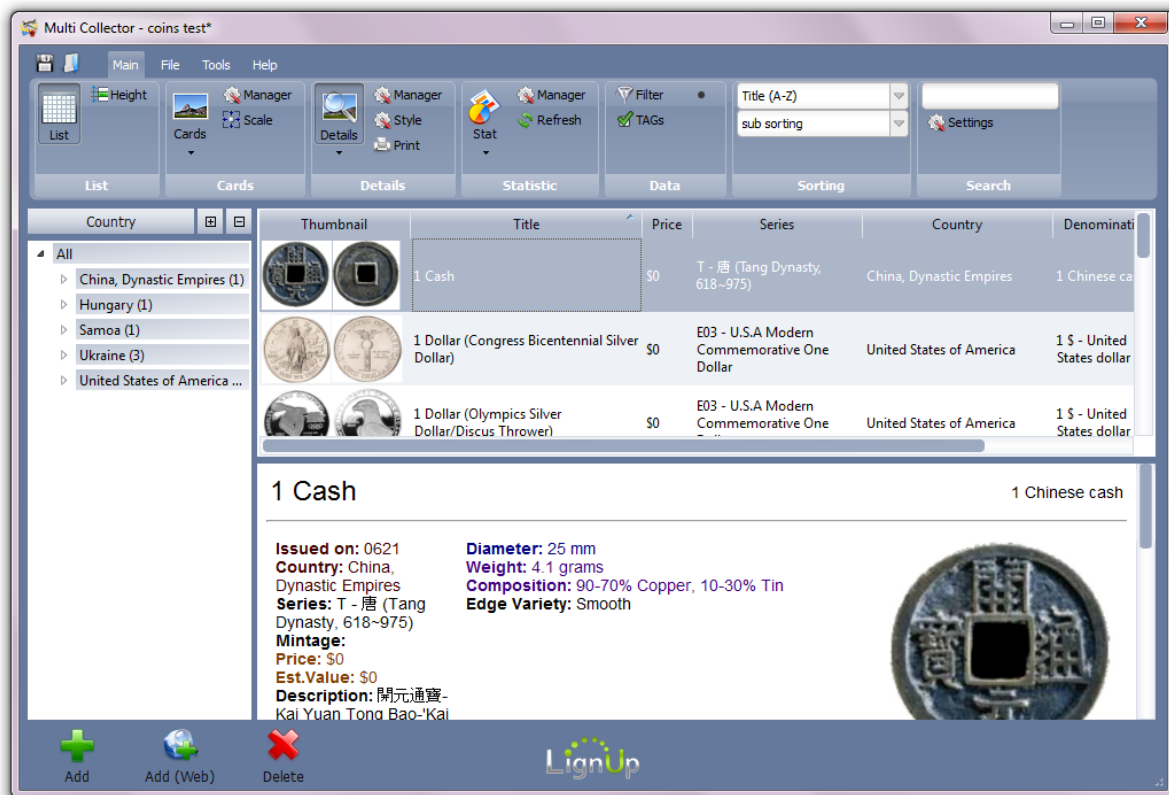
Multi Collector - coins test*

Main File Tools Help

List Height
Cards Manager Scale
Details Manager Style Print
Stat Manager Refresh
Filter TAGs
Title (A-Z)
sub sorting
Settings

List Cards Details Statistic Data Sorting Search

Country

All
China, Dynastic Empires (1)
Hungary (1)
Samoa (1)
Ukraine (3)
United States of America ...

| Thumbnail | Title | Price | Series | Country | Denominati |
|---|---|---|---|---|---|
| | 1 Cash | $0 | T - 唐 (Tang Dynasty, 618~975) | China, Dynastic Empires | 1 Chinese ca |
| | 1 Dollar (Congress Bicentennial Silver Dollar) | $0 | E03 - U.S.A Modern Commemorative One Dollar | United States of America | 1 $ - United States dollar |
| | 1 Dollar (Olympics Silver Dollar/Discus Thrower) | $0 | E03 - U.S.A Modern Commemorative One | United States of America | 1 $ - United States dollar |

1 Cash

1 Chinese cash

Issued on: 0621
Country: China, Dynastic Empires
Series: T - 唐 (Tang Dynasty, 618~975)
Mintage:
Price: $0
Est.Value: $0
Description: 開元通寶-Kai Yuan Tong Bao-'Kai

Diameter: 25 mm
Weight: 4.1 grams
Composition: 90-70% Copper, 10-30% Tin
Edge Variety: Smooth

Add Add (Web) Delete

LignUp